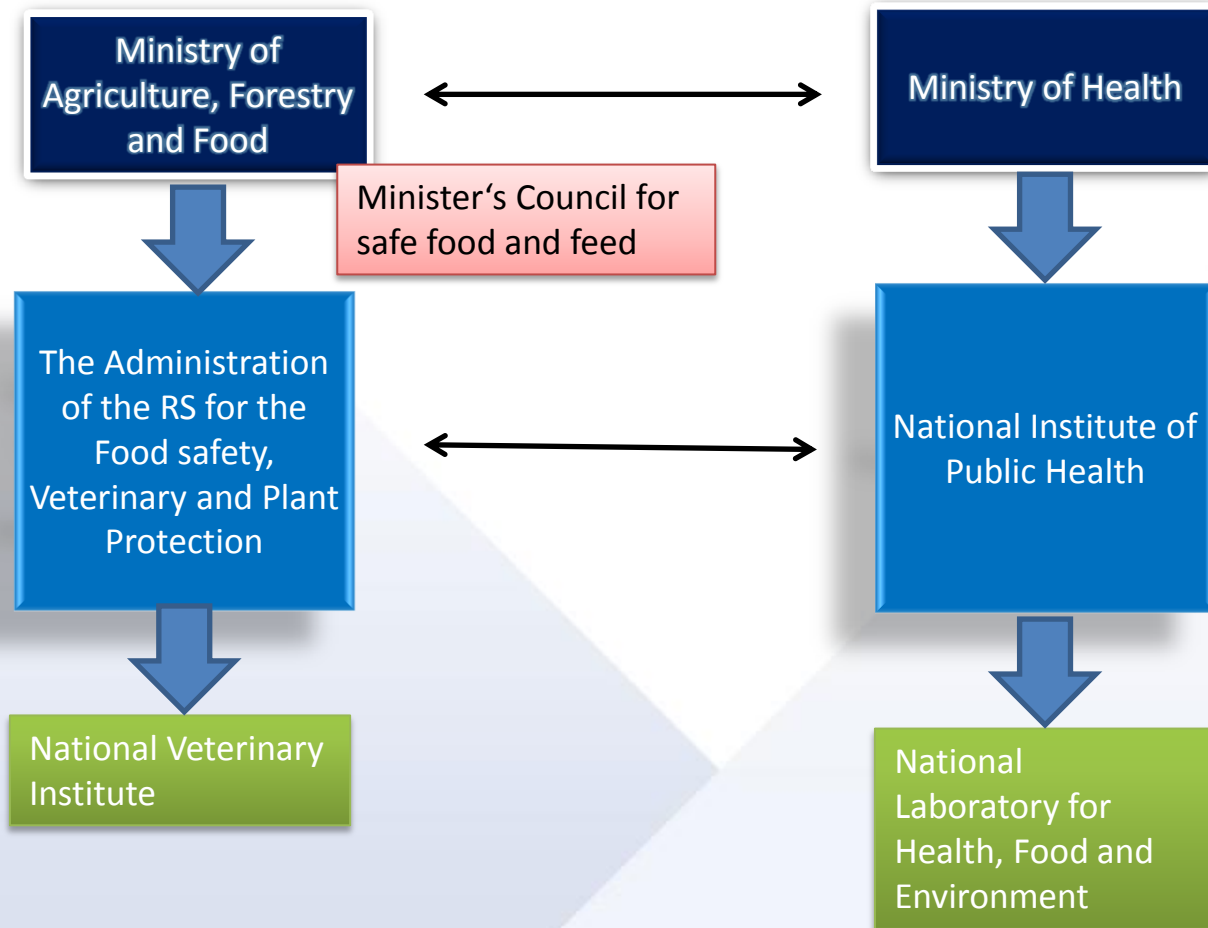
Ministry of Agriculture, Forestry and Food

Ministry of Health

Minister‘s Council for safe food and feed

The Administration of the RS for the Food safety, Veterinary and Plant Protection

National Institute of Public Health

National Veterinary Institute

National Laboratory for Health, Food and Environment